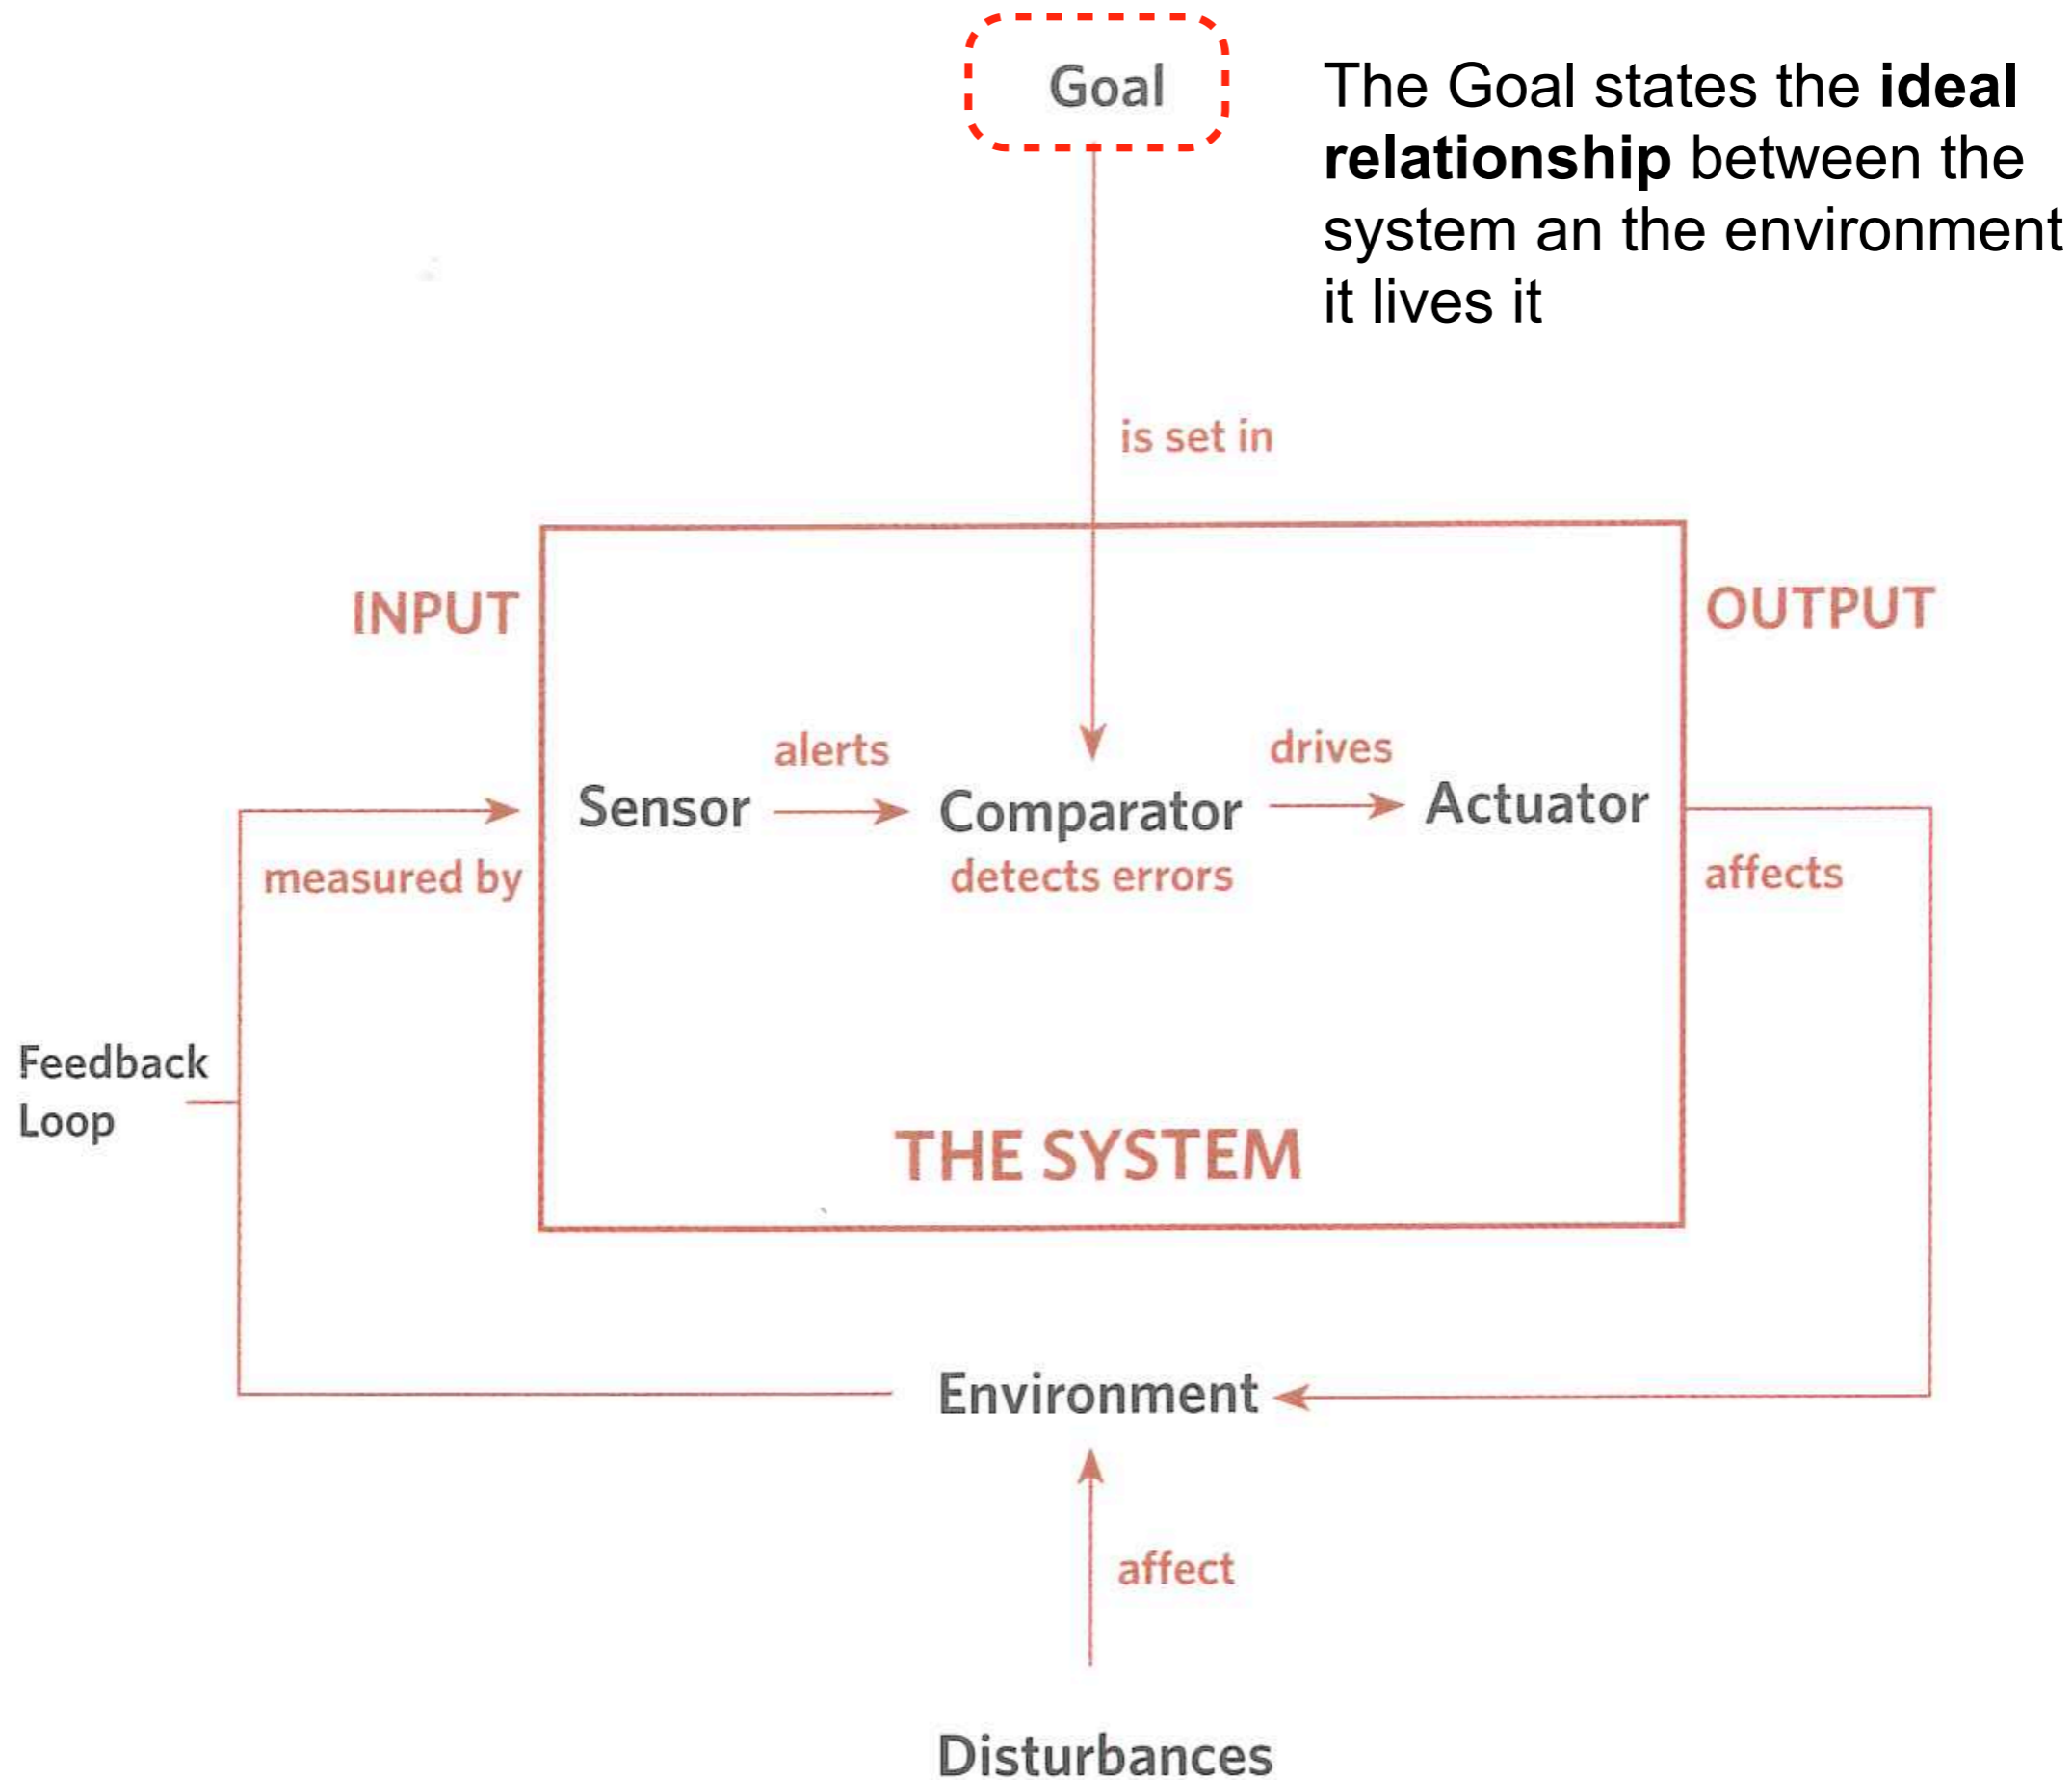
Goal

The Goal states the **ideal relationship** between the system an the environment it lives it

is set in

INPUT

OUTPUT

alerts

drives

Sensor

Comparator

Actuator

measured by

detects errors

affects

Feedback Loop

THE SYSTEM

Environment

affect

Disturbances